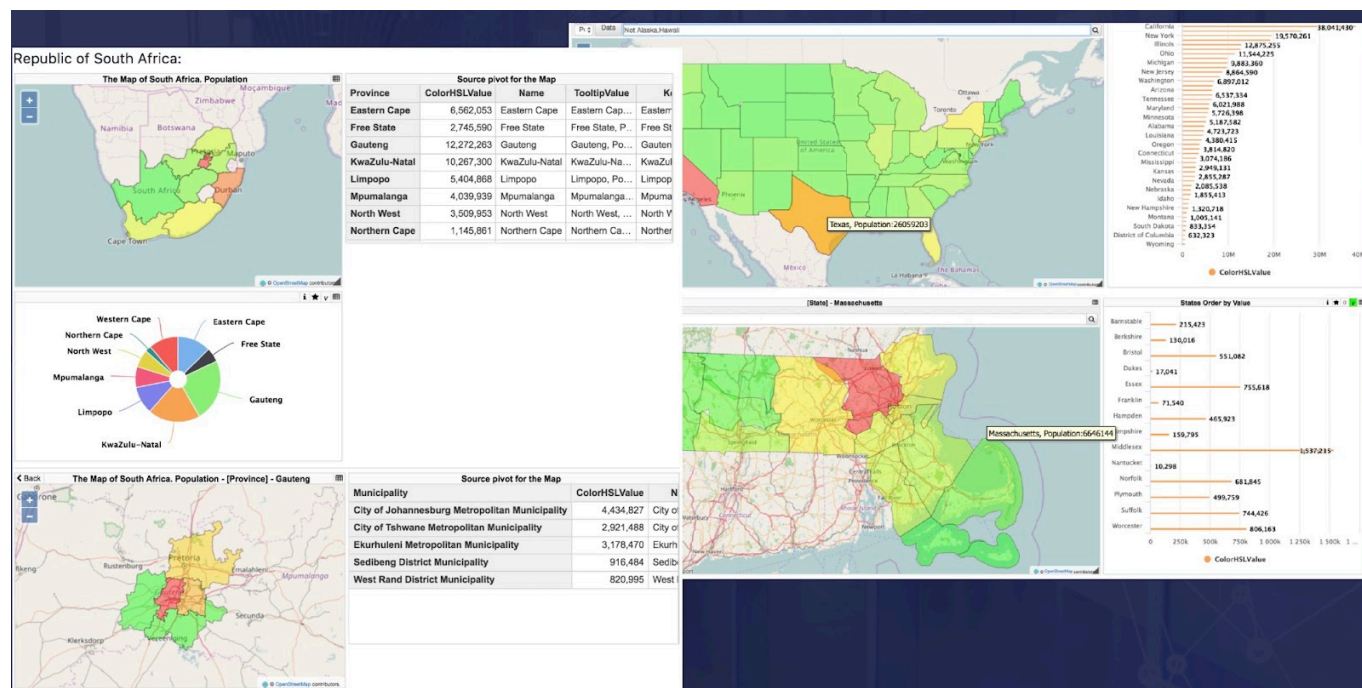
Republic of South Africa:

The Map of South Africa. Population

Zimbabwe
Moçambique
Namibia
Botswana
Maputo
South Africa
Durban
Cape Town
OpenStreetMap contributors

Source pivot for the Map

| Province | ColorHSLValue | Name | TooltipValue | Ke |
|---|---|---|---|---|
| Eastern Cape | 6,562,053 | Eastern Cape | Eastern Cap... | Easterr |
| Free State | 2,745,590 | Free State | Free State, P... | Free St |
| Gauteng | 12,272,263 | Gauteng | Gauteng, Po... | Gauten |
| KwaZulu-Natal | 10,267,300 | KwaZulu-Natal | KwaZulu-Na... | KwaZul |
| Limpopo | 5,404,868 | Limpopo | Limpopo, Po... | Limpop |
| Mpumalanga | 4,039,939 | Mpumalanga | Mpumalanga... | Mpuma |
| North West | 3,509,953 | North West | North West, ... | North W |
| Northern Cape | 1,145,861 | Northern Cape | Northern Ca... | Norther |

Western Cape
Eastern Cape
Northern Cape
Free State
North West
Mpumalanga
Gauteng
Limpopo
KwaZulu-Natal

< Back The Map of South Africa. Population - [Province] - Gauteng

Pretoria
Rustenburg
Emalahleni
Klerksdorp
Secunda
OpenStreetMap contributors

Source pivot for the Map

| Municipality | ColorHSLValue | N |
|---|---|---|
| City of Johannesburg Metropolitan Municipality | 4,434,827 | City of |
| City of Tshwane Metropolitan Municipality | 2,921,488 | City of |
| Ekurhuleni Metropolitan Municipality | 3,178,470 | Ekurh |
| Sedibeng District Municipality | 916,484 | Sedib |
| West Rand District Municipality | 820,995 | West |

Data Not Alaska,Hawaii

Toronto
Ottawa
United States of America
Texas, Population:26059203
México
La Habana
The Bahamas

California 38,041,430
New York 19,570,261
Illinois 12,875,255
Ohio 11,544,225
Michigan 9,883,360
New Jersey 8,864,590
Washington 6,897,012
Arizona
Tennessee 6,537,334
Maryland 6,021,988
Minnesota 5,726,398
Alabama 5,187,582
Louisiana 4,723,723
Oregon 4,380,415
Connecticut 3,814,820
Mississippi 3,074,186
Kansas 2,949,131
Nevada 2,855,287
Nebraska 2,085,538
Idaho 1,855,413
New Hampshire 1,320,718
Montana 1,005,141
South Dakota 833,354
District of Columbia 632,323
Wyoming
0 10M 20M 30M 40
ColorHSLValue

[State] - Massachusetts
Massachusetts, Population:6646144

States Order by Value
Barnstable 215,423
Berkshire 130,016
Bristol 551,082
Dukes 17,041
Essex 755,618
Franklin 71,540
Hampden 465,923
Hampshire 159,795
Middlesex 1,537,215
Nantucket 10,298
Norfolk 681,845
Plymouth 499,759
Suffolk 744,426
Worcester 806,163
0 250k 500k 750k 1 000k 1 250k 1 500k 1 ...
ColorHSLValue